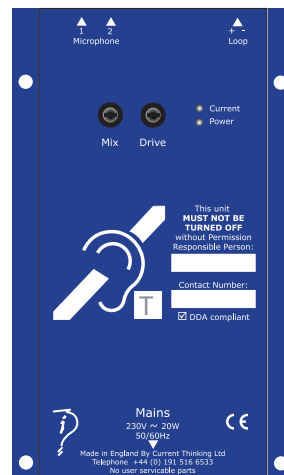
1 2
Microphone

+ -
Loop

Current
Power

Mix Drive

This unit
MUST NOT BE
TURNED OFF
without Permission
Responsible Person:

Contact Number:

☑ DDA compliant

T

Mains
230V ~ 20W
50/60Hz

CE

Made in England By Current Thinking Ltd
Telephone +44 (0) 191 516 6533
No user servicable parts